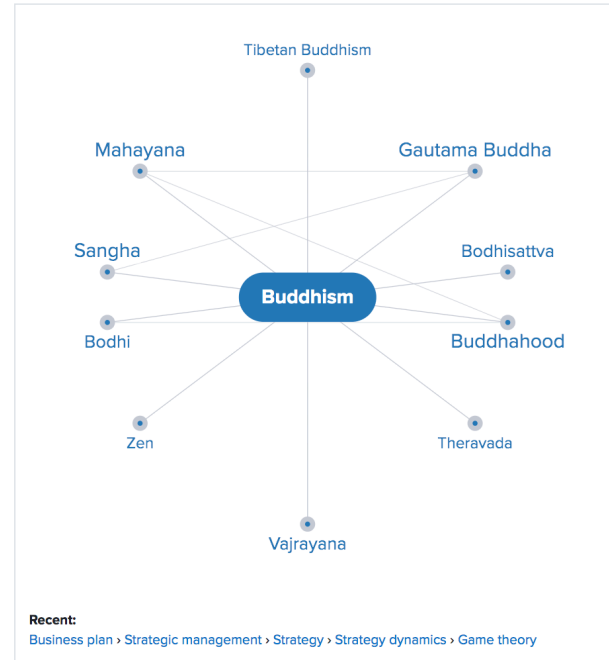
Tibetan Buddhism

Mahayana

Gautama Buddha

Sangha

Bodhisattva

Buddhism

Bodhi

Buddhahood

Zen

Theravada

Vajrayana

Recent:
Business plan › Strategic management › Strategy › Strategy dynamics › Game theory